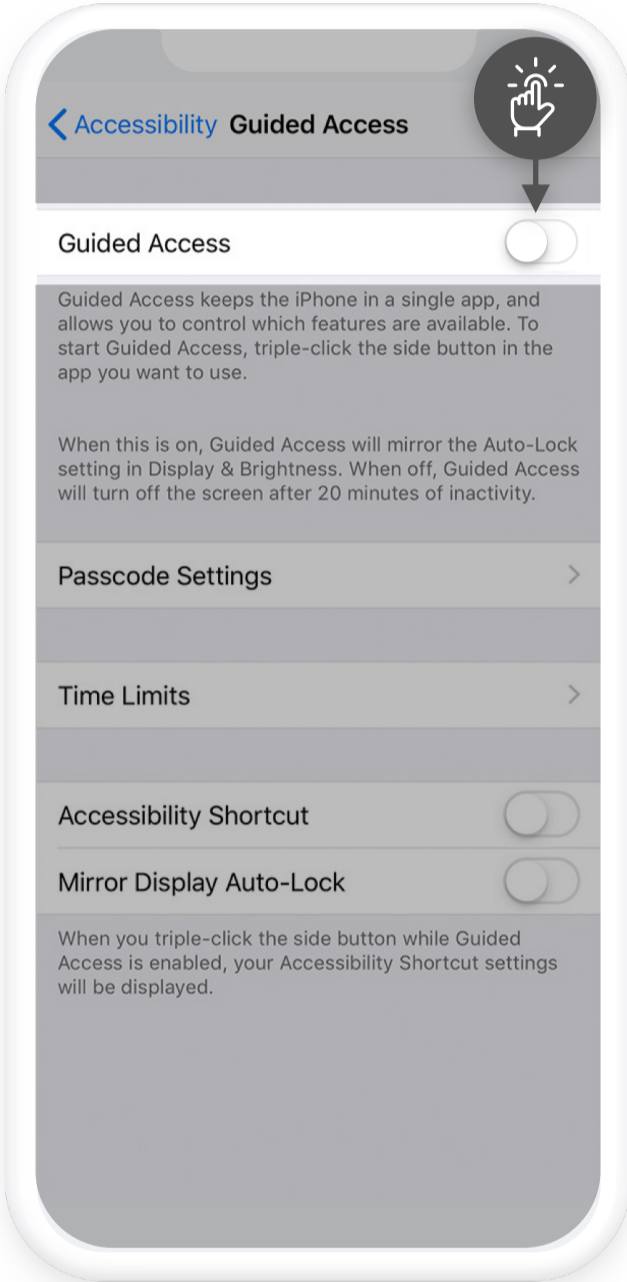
< Accessibility Guided Access

Guided Access

Guided Access keeps the iPhone in a single app, and allows you to control which features are available. To start Guided Access, triple-click the side button in the app you want to use.

When this is on, Guided Access will mirror the Auto-Lock setting in Display & Brightness. When off, Guided Access will turn off the screen after 20 minutes of inactivity.

Passcode Settings >

Time Limits >

Accessibility Shortcut

Mirror Display Auto-Lock

When you triple-click the side button while Guided Access is enabled, your Accessibility Shortcut settings will be displayed.